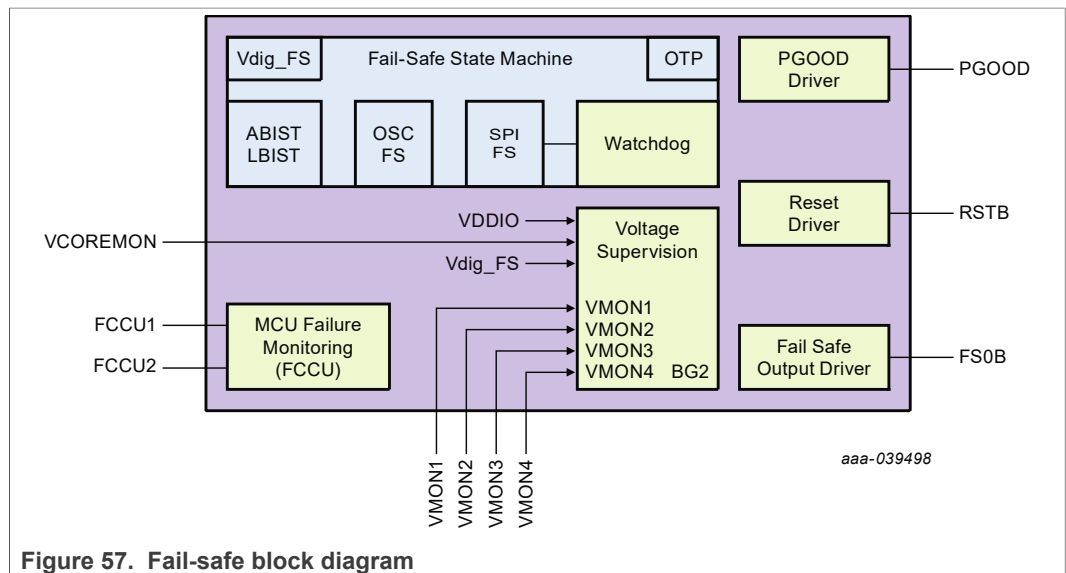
Vdig_FS
Fail-Safe State Machine
OTP
PGOOD Driver
PGOOD
ABIST LBIST
OSC FS
SPI FS
Watchdog
Reset Driver
RSTB
VDDIO
VCOREMON
Voltage Supervision
Vdig_FS
VMON1
VMON2
VMON3
VMON4 BG2
FCCU1
FCCU2
MCU Failure Monitoring (FCCU)
Fail Safe Output Driver
FS0B
VMON1
VMON2
VMON3
VMON4
aaa-039498

**Figure 57. Fail-safe block diagram**